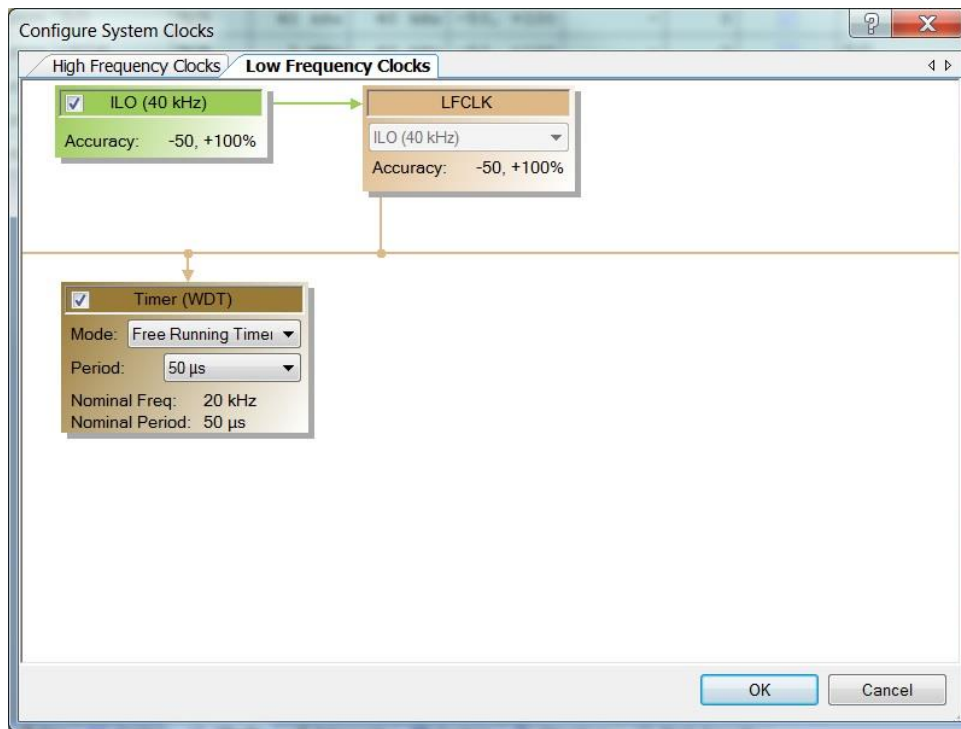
Configure System Clocks

High Frequency Clocks | Low Frequency Clocks

ILO (40 kHz)
Accuracy: -50, +100%

LFCLK
ILO (40 kHz)
Accuracy: -50, +100%

Timer (WDT)
Mode: Free Running Timer
Period: 50 µs
Nominal Freq: 20 kHz
Nominal Period: 50 µs

OK
Cancel